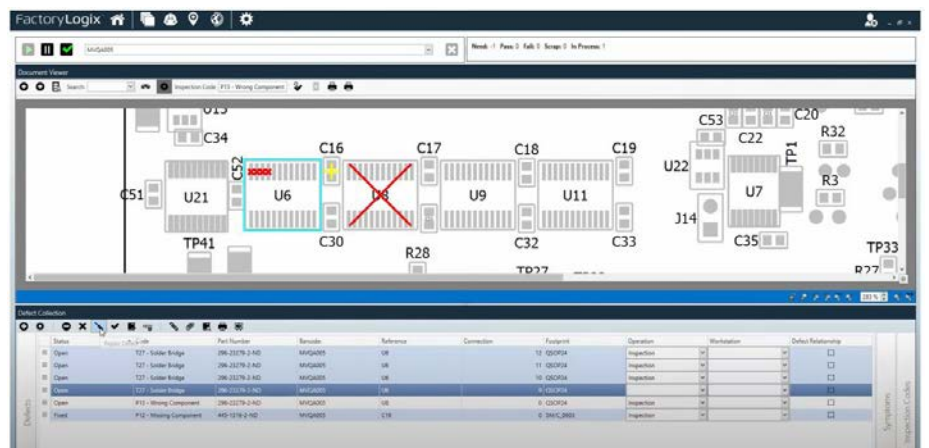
FactoryLogix

MVQA005

Needs: 1 Pass: 0 Fail: 0 Scrap: 0 In Process: 1

Document Viewer

Search: Inspection Code: P13 - Wrong Component

U13
C34
C52
C16
C17
C18
C19
C53
C20
C22
R32
TP1
C51
U21
U6
U8
U9
U11
U22
U7
R3
J14
TP41
C30
R28
C32
C33
C35
TP33
TP27
R27

100%

Defect Collection

Repair Defect

| | Status | Code | Part Number | Barcodes | Reference | Connection | Footprint | Operation | Workstation | Defect Relationship |
|---|---|---|---|---|---|---|---|---|---|---|
| ⊞ | Open | T27 - Solder Bridge | 296-23279-2-ND | MVQA005 | U8 | | 12 QSOP24 | Inspection | | ☐ |
| ⊞ | Open | T27 - Solder Bridge | 296-23279-2-ND | MVQA005 | U8 | | 11 QSOP24 | Inspection | | ☐ |
| ⊞ | Open | T27 - Solder Bridge | 296-23279-2-ND | MVQA005 | U8 | | 10 QSOP24 | Inspection | | ☐ |
| ⊞ | Open | T27 - Solder Bridge | 296-23279-2-ND | MVQA005 | U8 | | 9 QSOP24 | Inspection | | ☐ |
| ⊞ | Open | P13 - Wrong Component | 296-23279-2-ND | MVQA005 | U8 | | 0 QSOP24 | Inspection | | ☐ |
| ⊞ | Fixed | P12 - Missing Component | 445-1216-2-ND | MVQA005 | C16 | | 0 SM/C_0603 | Inspection | | ☐ |

Defects
Symptoms
Inspection Codes